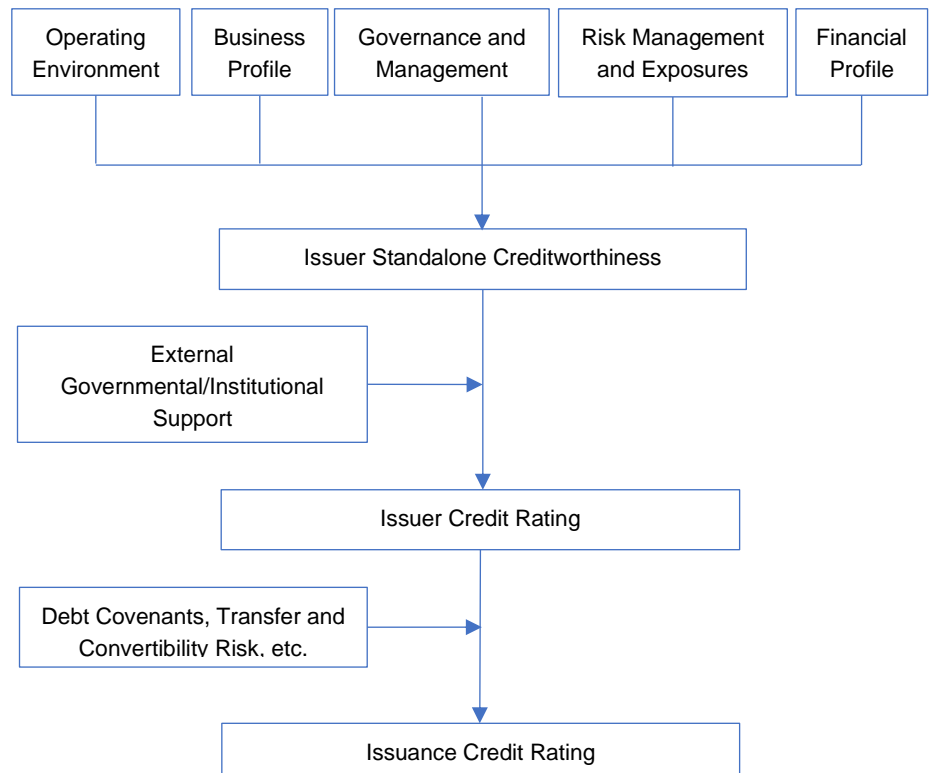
Operating Environment

Business Profile

Governance and Management

Risk Management and Exposures

Financial Profile

Issuer Standalone Creditworthiness

External Governmental/Institutional Support

Issuer Credit Rating

Debt Covenants, Transfer and Convertibility Risk, etc.

Issuance Credit Rating